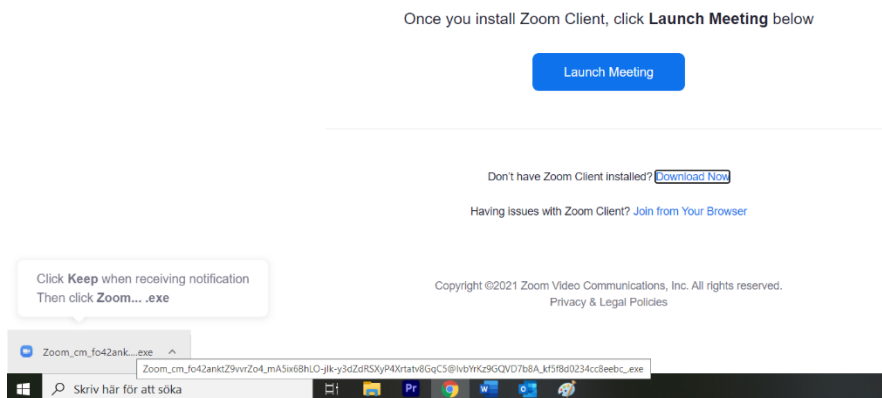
Once you install Zoom Client, click **Launch Meeting** below

Launch Meeting

Don't have Zoom Client installed? Download Now

Having issues with Zoom Client? Join from Your Browser

Click **Keep** when receiving notification
Then click **Zoom... .exe**

Copyright ©2021 Zoom Video Communications, Inc. All rights reserved.
Privacy & Legal Policies

Zoom_cm_fo42ank....exe

Zoom_cm_fo42anktZ9vvrZo4_mA5ix6BhLO-jlk-y3dZdRSXyP4Xrtatv8GqC5@lvbYrKz9GQVD7b8A_kf5f8d0234cc8eebc_.exe

Skriv här för att söka